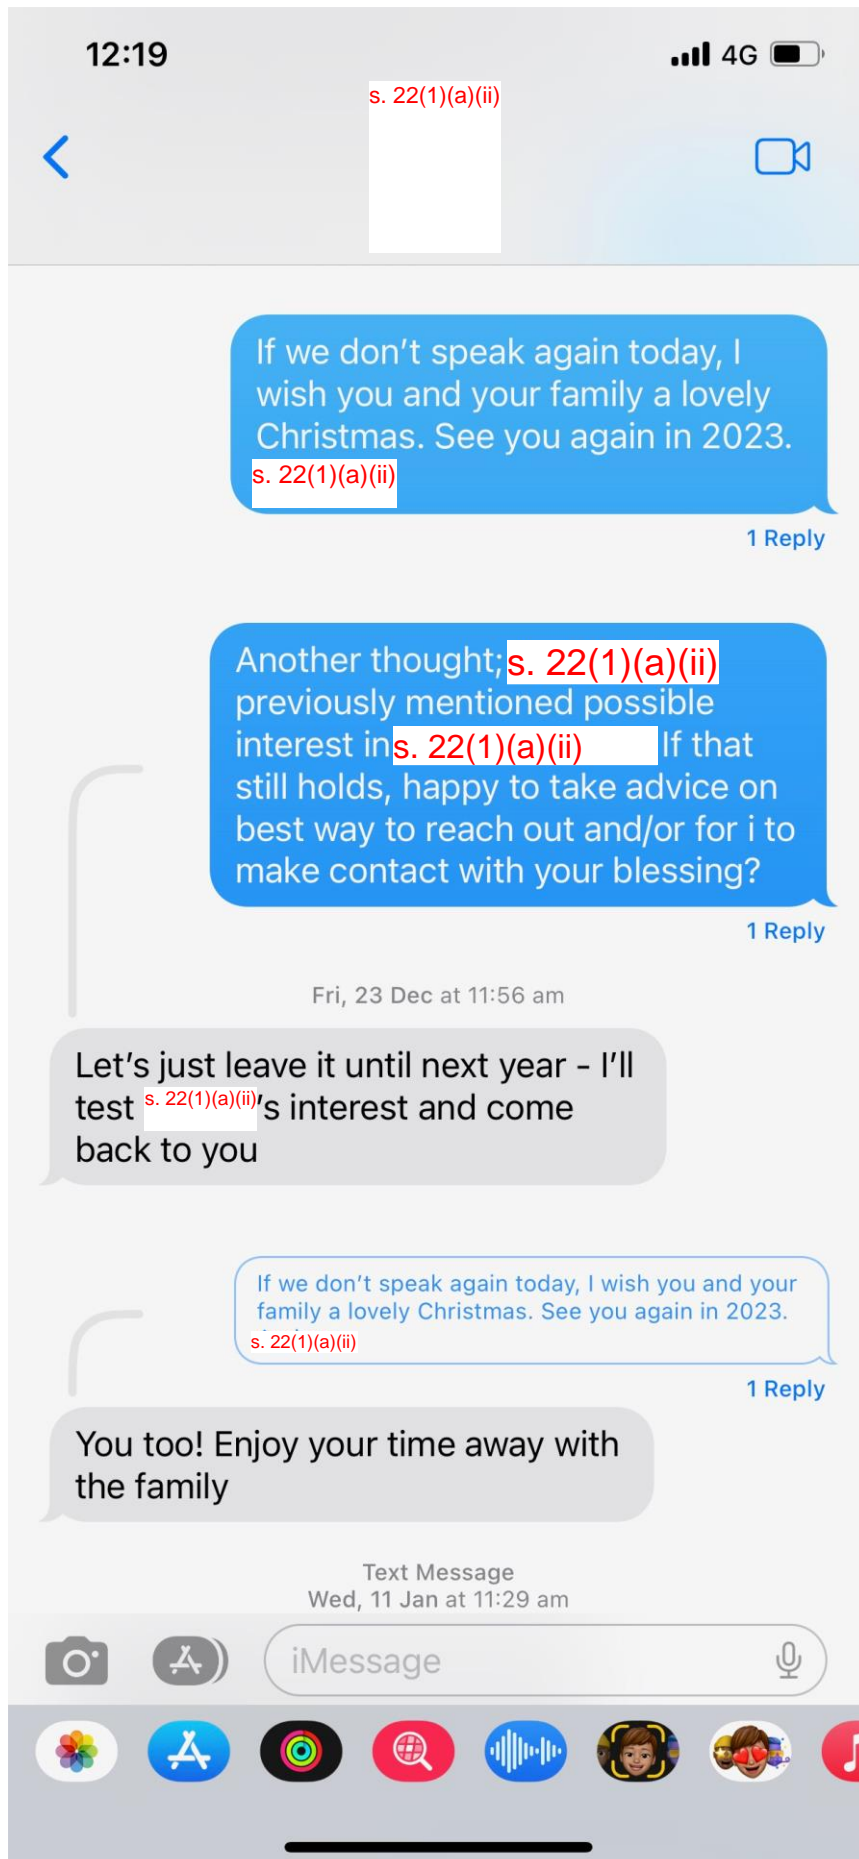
12:19

4G

s. 22(1)(a)(ii)

If we don't speak again today, I wish you and your family a lovely Christmas. See you again in 2023. s. 22(1)(a)(ii)

1 Reply

Another thought; s. 22(1)(a)(ii) previously mentioned possible interest in s. 22(1)(a)(ii) If that still holds, happy to take advice on best way to reach out and/or for i to make contact with your blessing?

1 Reply

Fri, 23 Dec at 11:56 am

Let's just leave it until next year - I'll test s. 22(1)(a)(ii)'s interest and come back to you

If we don't speak again today, I wish you and your family a lovely Christmas. See you again in 2023. s. 22(1)(a)(ii)

1 Reply

You too! Enjoy your time away with the family

Text Message
Wed, 11 Jan at 11:29 am

iMessage